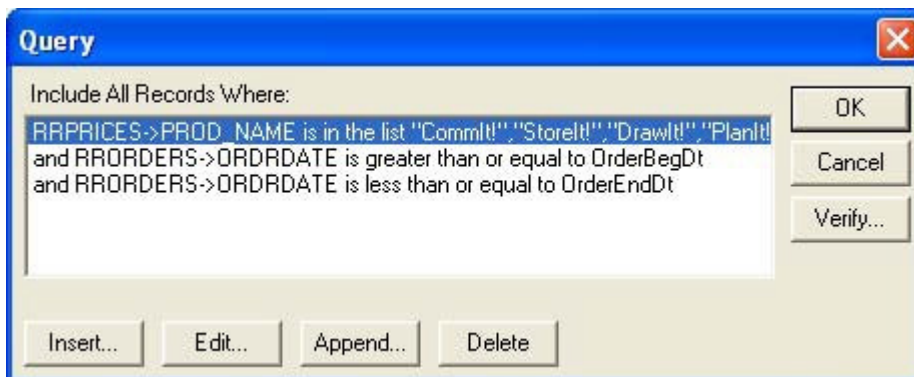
Query

Include All Records Where:

RRPRICES->PROD_NAME is in the list "CommIt!","StoreIt!","DrawIt!","PlanIt!
and RRORDERS->ORDRDATE is greater than or equal to OrderBegDt
and RRORDERS->ORDRDATE is less than or equal to OrderEndDt

OK

Cancel

Verify...

Insert...

Edit...

Append...

Delete